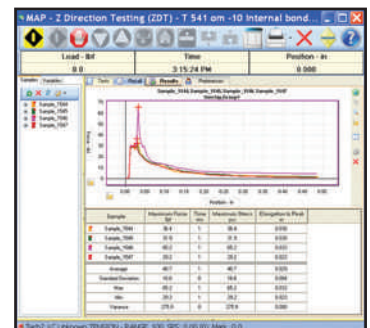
MAP - Z Direction Testing (ZDT) - T 541 om -10 Internal bond...

| Load - lbf | Time | Position - in |
|---|---|---|
| 0.0 | 3:15:24 PM | 0.000 |

Samples | Variables

Sample_7044
Sample_7045
Sample_7046
Sample_7047

Tests | Detail | Results | Preferences

Sample_7044,Sample_7045,Sample_7046,Sample_7047

70
60
50
40
30
20
10
0

0.00 0.005 0.010 0.015 0.020 0.025 0.030 0.035 0.040 0.045 0.050

Position - in

| Sample | Maximum Force lbf | Time sec | Maximum Stress psi | Elongation to Peak in |
|---|---|---|---|---|
| Sample_7044 | 38.4 | 1 | 38.4 | 0.008 |
| Sample_7045 | 31.9 | 1 | 31.9 | 0.006 |
| Sample_7046 | 66.2 | 1 | 66.2 | 0.006 |
| Sample_7047 | 29.2 | 1 | 29.2 | 0.006 |
| Average | 40.7 | 1 | 40.7 | 0.006 |
| Standard Deviation | 16.6 | 0 | 16.6 | 0.000 |
| Max | 66.2 | 1 | 66.2 | 0.008 |
| Min | 29.2 | 1 | 29.2 | 0.006 |
| Variance | 275.6 | 0 | 275.6 | 0.000 |

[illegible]